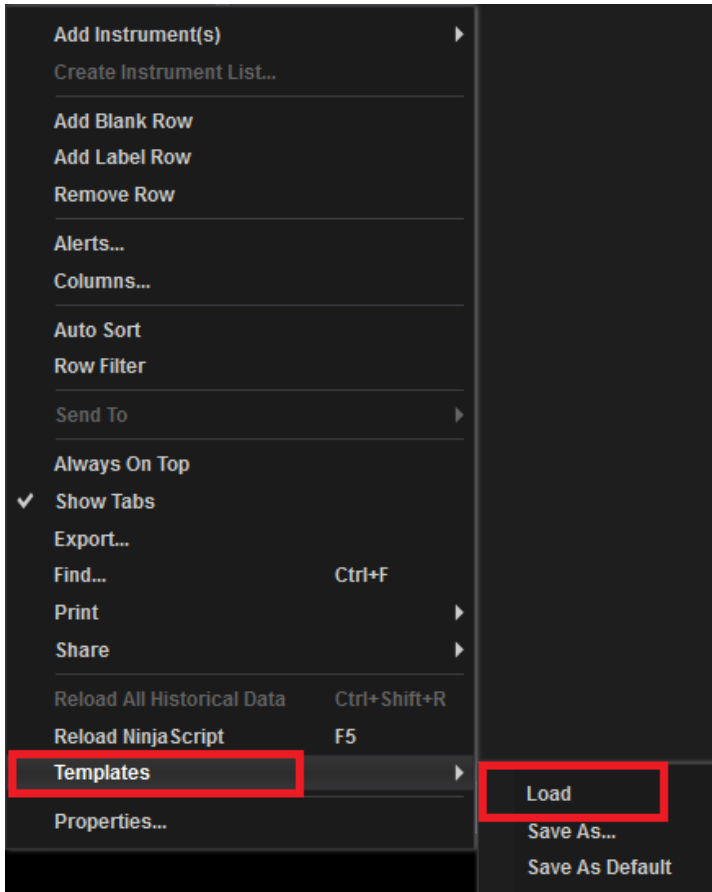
Add Instrument(s)
Create Instrument List...

Add Blank Row
Add Label Row
Remove Row

Alerts...
Columns...

Auto Sort
Row Filter

Send To

Always On Top
✔ Show Tabs
Export...
Find... Ctrl+F
Print
Share

Reload All Historical Data Ctrl+Shift+R
Reload NinjaScript F5
Templates

Properties...

Load
Save As...
Save As Default